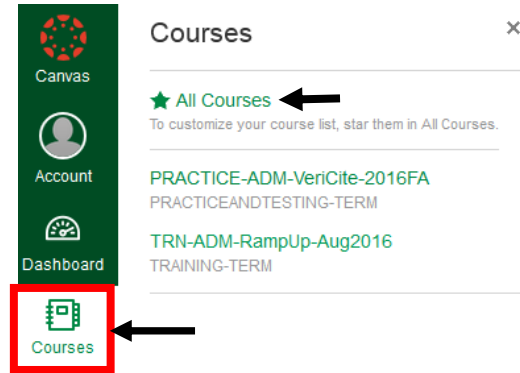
Canvas

Account

Dashboard

Courses

Courses

×

All Courses

To customize your course list, star them in All Courses.

PRACTICE-ADM-VeriCite-2016FA

PRACTICEANDTESTING-TERM

TRN-ADM-RampUp-Aug2016

TRAINING-TERM